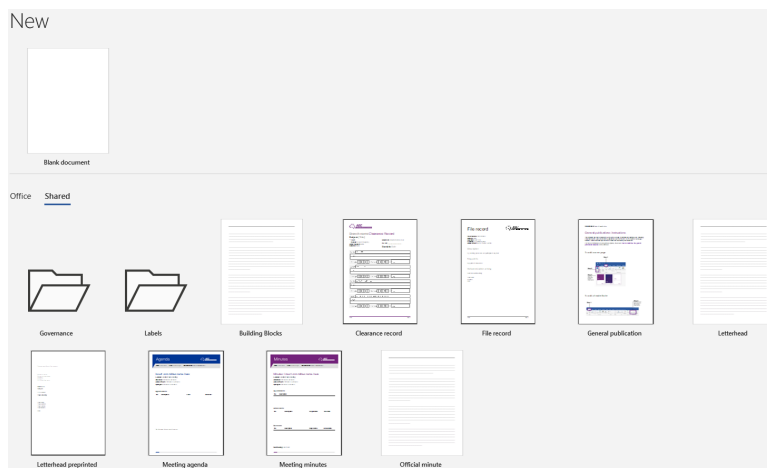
New

Blank document

Office Shared

Governance

Labels

Building Blocks

Clearance record

File record

General publication

Letterhead

Letterhead preprinted

Agenda

Meeting agenda

Minutes

Meeting minutes

Official minute